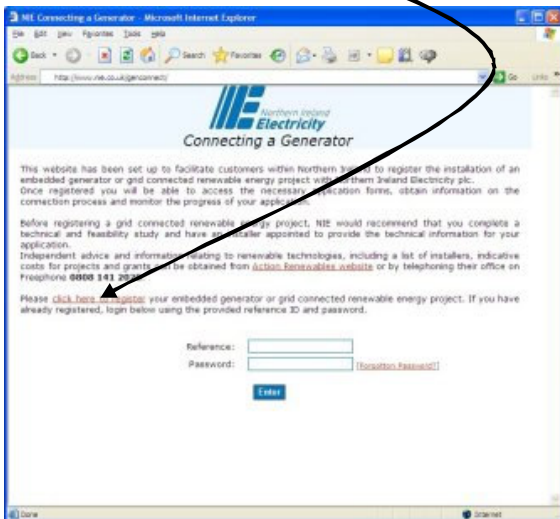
NIE Connecting a Generator - Microsoft Internet Explorer

File Edit View Favorites Tools Help

Back Search Favorites

Address http://www.nie.co.uk/genconnect/ Go Links

Northern Ireland Electricity

Connecting a Generator

This website has been set up to facilitate customers within Northern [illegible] to register the installation of an embedded generator or grid connected renewable energy project with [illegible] them Ireland Electricity plc.
Once registered you will be able to access the necessary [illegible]pplication forms, obtain information on the connection process and monitor the progress of your applica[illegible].

Before registering a grid connected renewable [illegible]ergy project, NIE would recommend that you complete a technical and feasibility study and have an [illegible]staller appointed to provide the technical information for your application.
Independent advice and informat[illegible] relating to renewable technologies, including a list of installers, indicative costs for projects and grants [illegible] be obtained from Action Renewables website or by telephoning their office on Freephone 0808 141 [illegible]

Please click here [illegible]egister your embedded generator or grid connected renewable energy project. If you have already registered, login below using the provided reference ID and password.

Reference:

Password: [Forgotten Password?]

Enter

Done Internet